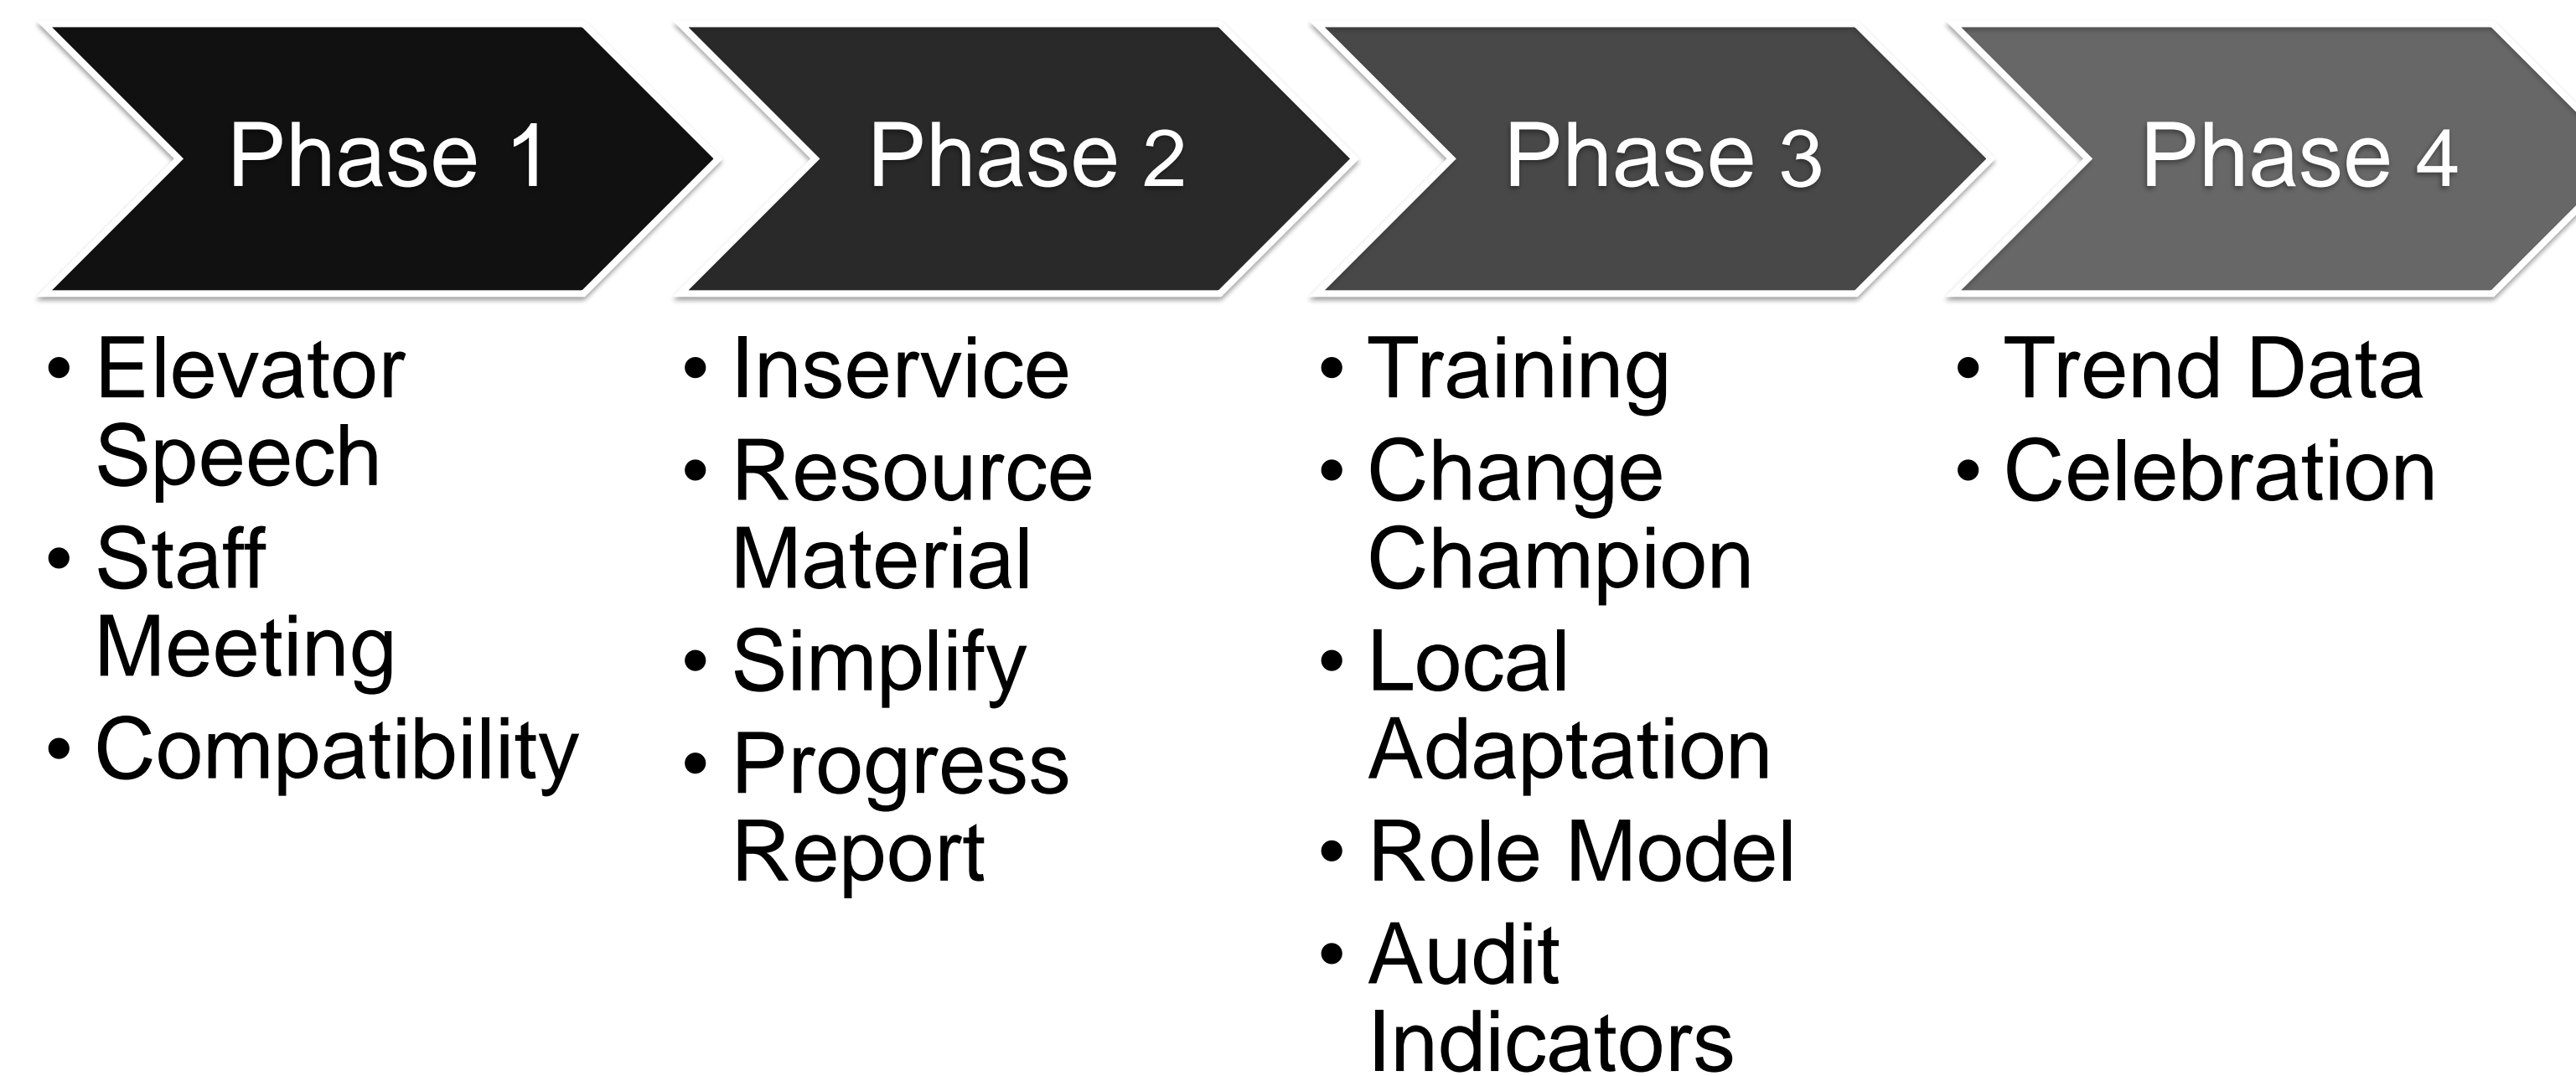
Phase 1

- Elevator Speech
- Staff Meeting
- Compatibility

Phase 2

- Inservice
- Resource Material
- Simplify
- Progress Report

Phase 3

- Training
- Change Champion
- Local Adaptation
- Role Model
- Audit Indicators

Phase 4

- Trend Data
- Celebration